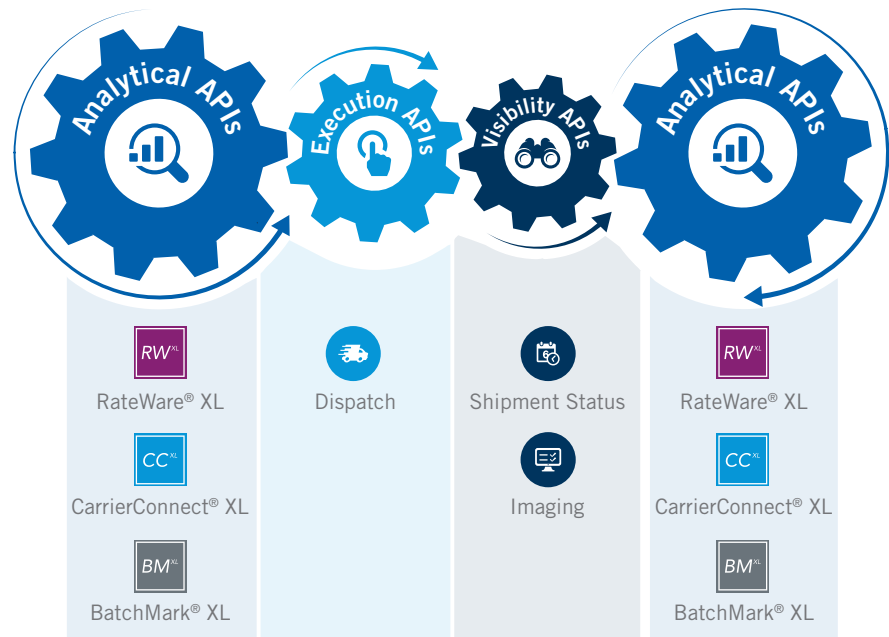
Analytical APIs

Execution APIs

Visibility APIs

Analytical APIs

$RW^{XL}$

RateWare® XL

$CC^{XL}$

CarrierConnect® XL

$BM^{XL}$

BatchMark® XL

Dispatch

Shipment Status

Imaging

$RW^{XL}$

RateWare® XL

$CC^{XL}$

CarrierConnect® XL

$BM^{XL}$

BatchMark® XL